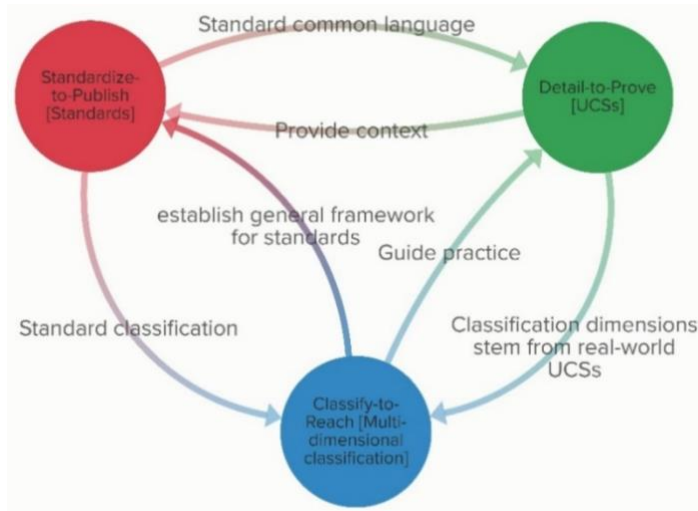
Standard common language

Standardize-to-Publish [Standards]

Detail-to-Prove [UCSs]

Provide context

establish general framework for standards

Guide practice

Standard classification

Classification dimensions stem from real-world UCSs

Classify-to-Reach [Multi-dimensional classification]